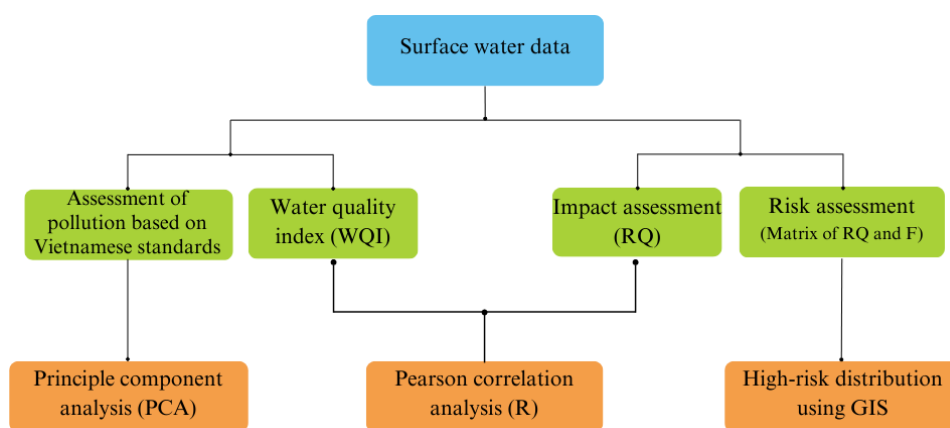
Surface water data

Assessment of pollution based on Vietnamese standards

Water quality index (WQI)

Impact assessment (RQ)

Risk assessment (Matrix of RQ and F)

Principle component analysis (PCA)

Pearson correlation analysis (R)

High-risk distribution using GIS